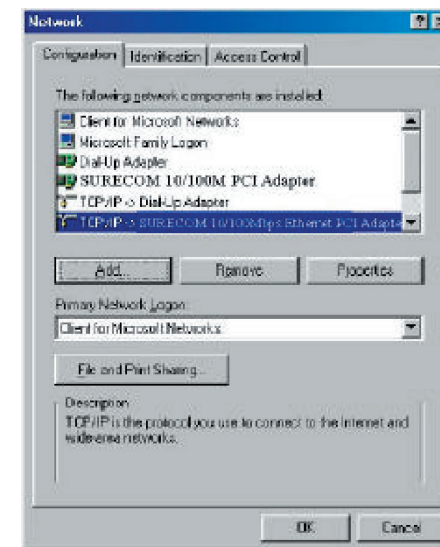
Network

Configuration | Identification | Access Control

The following network components are installed:

Client for Microsoft Networks
Microsoft Family Logon
Dial-Up Adapter
SURECOM 10/100M PCI Adapter
TCP/IP -> Dial-Up Adapter
TCP/IP -> SURECOM 10/100Mbps Ethernet PCI Adapte

Add... | Remove | Properties

Primary Network Logon:
Client for Microsoft Networks

File and Print Sharing...

Description
TCP/IP is the protocol you use to connect to the Internet and wide-area networks.

OK | Cancel